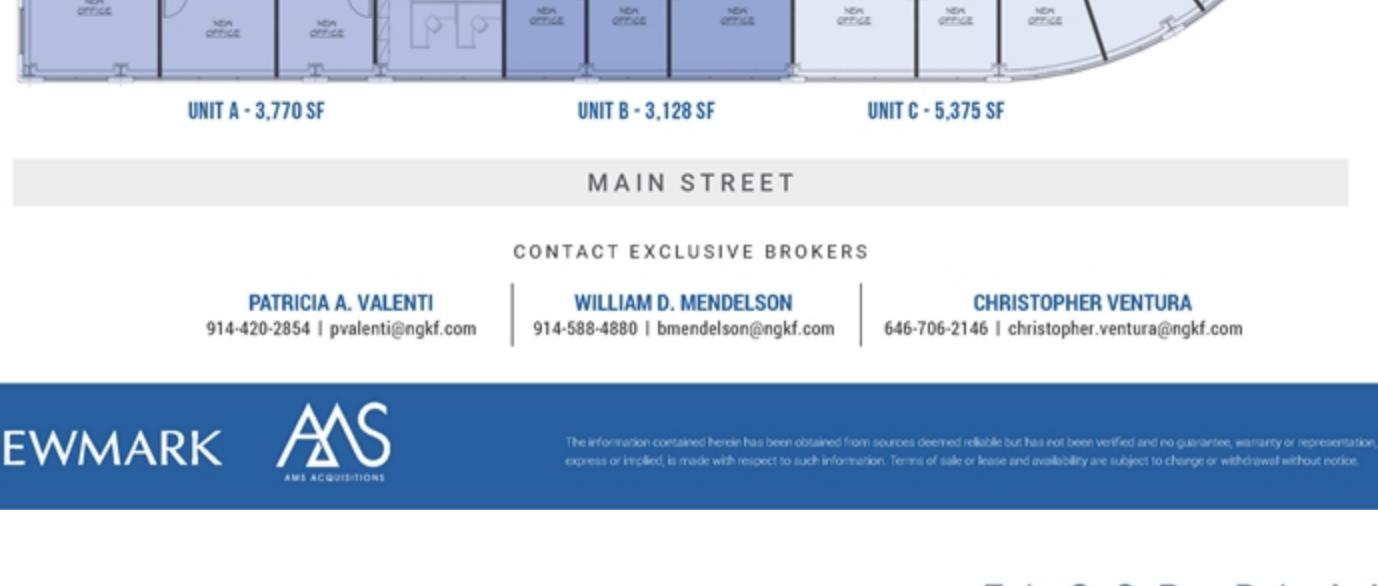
NEW OFFICE NEW OFFICE NEW OFFICE NEW OFFICE NEW OFFICE NEW OFFICE NEW OFFICE NEW OFFICE NEW OFFICE

UNIT A - 3,770 SF

UNIT B - 3,128 SF

UNIT C - 5,375 SF

MAIN STREET

CONTACT EXCLUSIVE BROKERS

PATRICIA A. VALENTI
914-420-2854 | pvalenti@ngkf.com

WILLIAM D. MENDELSON
914-588-4880 | bmendelson@ngkf.com

CHRISTOPHER VENTURA
646-706-2146 | christopher.ventura@ngkf.com

EWMARK

AMS
AMS ACQUISITIONS

The information contained herein has been obtained from sources deemed reliable but has not been verified and no guarantee, warranty or representation, express or implied, is made with respect to such information. Terms of sale or lease and availability are subject to change or withdrawal without notice.

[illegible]